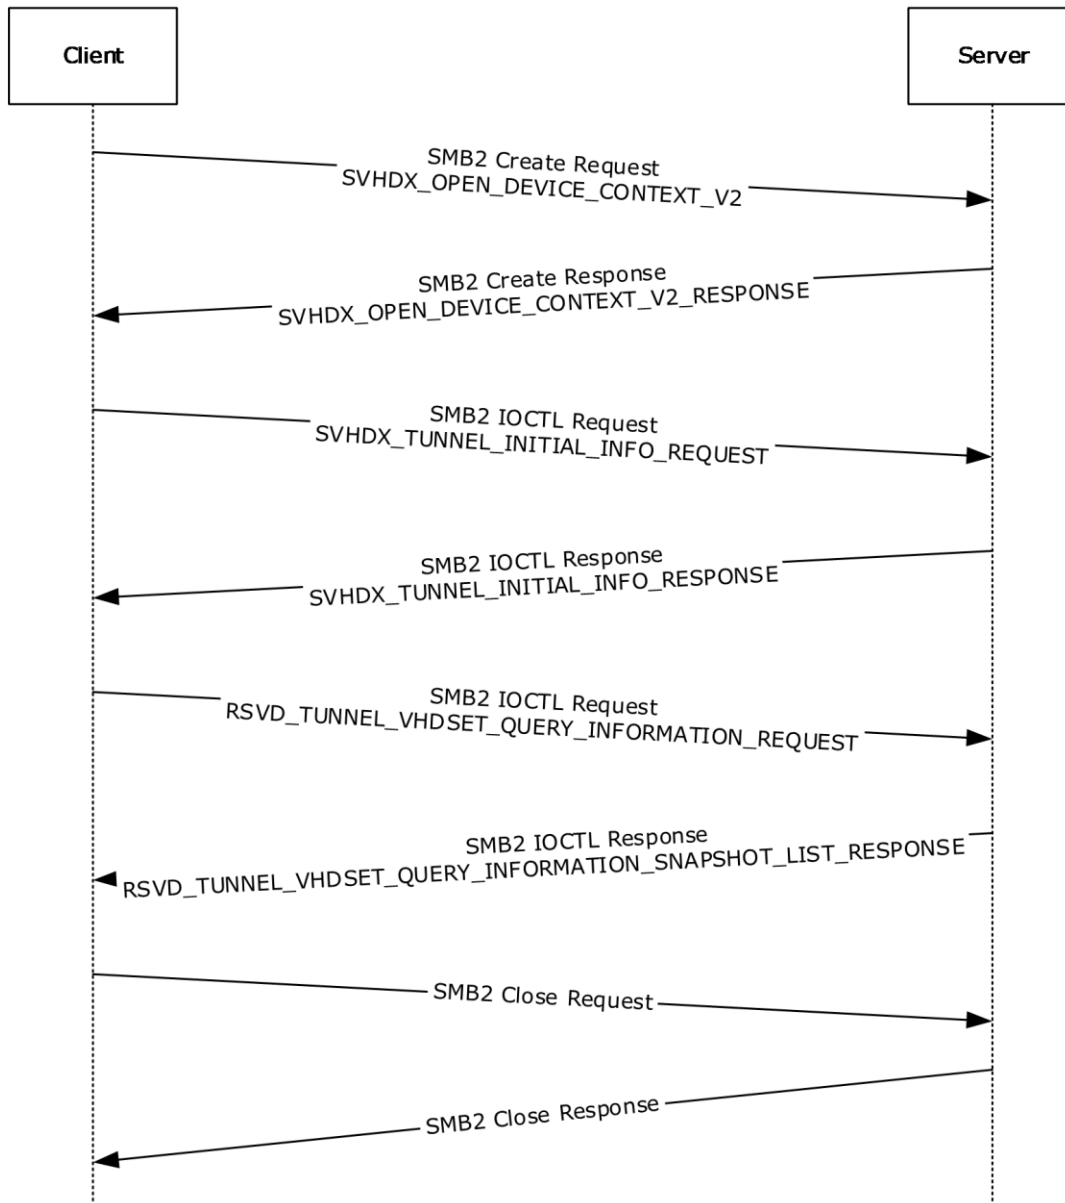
Client

Server

SMB2 Create Request
SVHDX_OPEN_DEVICE_CONTEXT_V2

SMB2 Create Response
SVHDX_OPEN_DEVICE_CONTEXT_V2_RESPONSE

SMB2 IOCTL Request
SVHDX_TUNNEL_INITIAL_INFO_REQUEST

SMB2 IOCTL Response
SVHDX_TUNNEL_INITIAL_INFO_RESPONSE

SMB2 IOCTL Request
RSVD_TUNNEL_VHDSET_QUERY_INFORMATION_REQUEST

SMB2 IOCTL Response
RSVD_TUNNEL_VHDSET_QUERY_INFORMATION_SNAPSHOT_LIST_RESPONSE

SMB2 Close Request

SMB2 Close Response